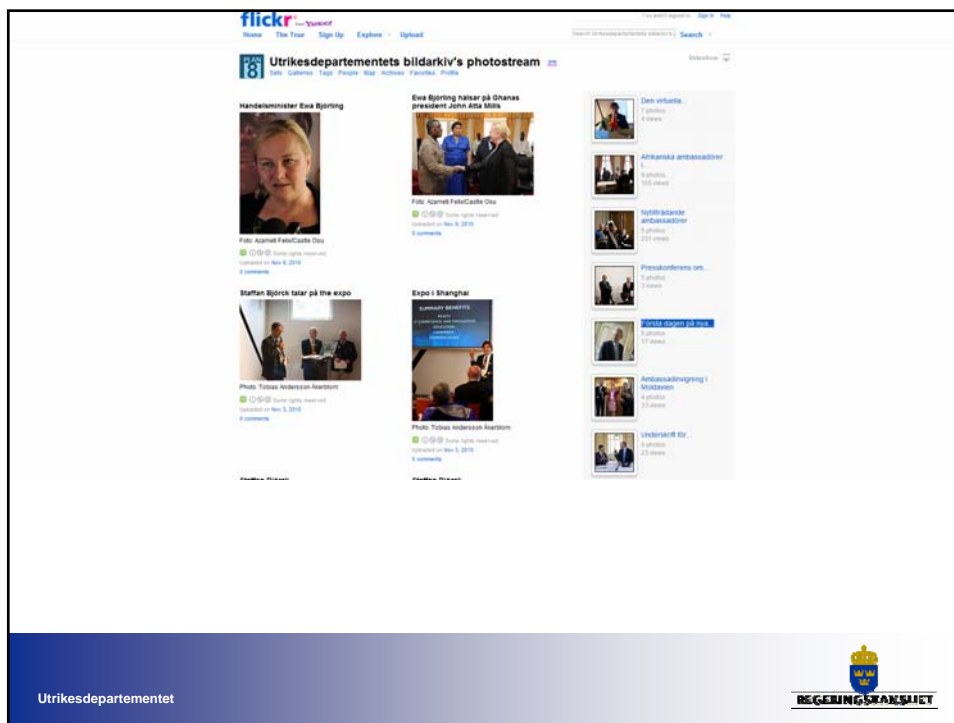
flickr from YAHOO!

Home The Tour Sign Up Explore Upload

You aren't signed in Sign In Help

Search

Utrikesdepartementets bildarkiv's photostream

Sets Galleries Tags People Map Archives Favorites Profile

Slideshow

Handelsminister Ewa Björling

Foto: Azamati Felix/Castle Osu

Some rights reserved

Uploaded on Nov 8, 2010

0 comments

Ewa Björling hälsar på Ghanas president John Atta Mills

Foto: Azamati Felix/Castle Osu

Some rights reserved

Uploaded on Nov 8, 2010

0 comments

Staffan Björck talar på the expo

Photo: Tobias Andersson Åkerblom

Some rights reserved

Uploaded on Nov 3, 2010

0 comments

Expo i Shanghai

SUMMARY BENEFITS

Photo: Tobias Andersson Åkerblom

Some rights reserved

Uploaded on Nov 3, 2010

0 comments

Den virtuella...

7 photos

4 views

Afrikanska ambassadörer i...

6 photos

105 views

Nytillträdande ambassadörer

5 photos

231 views

Presskonferens om...

5 photos

3 views

Första dagen på nya...

5 photos

17 views

Ambassadinvigning i Moldavien

4 photos

13 views

Underskrift för...

6 photos

23 views

Utrikesdepartementet

REGERINGSKANSLIET